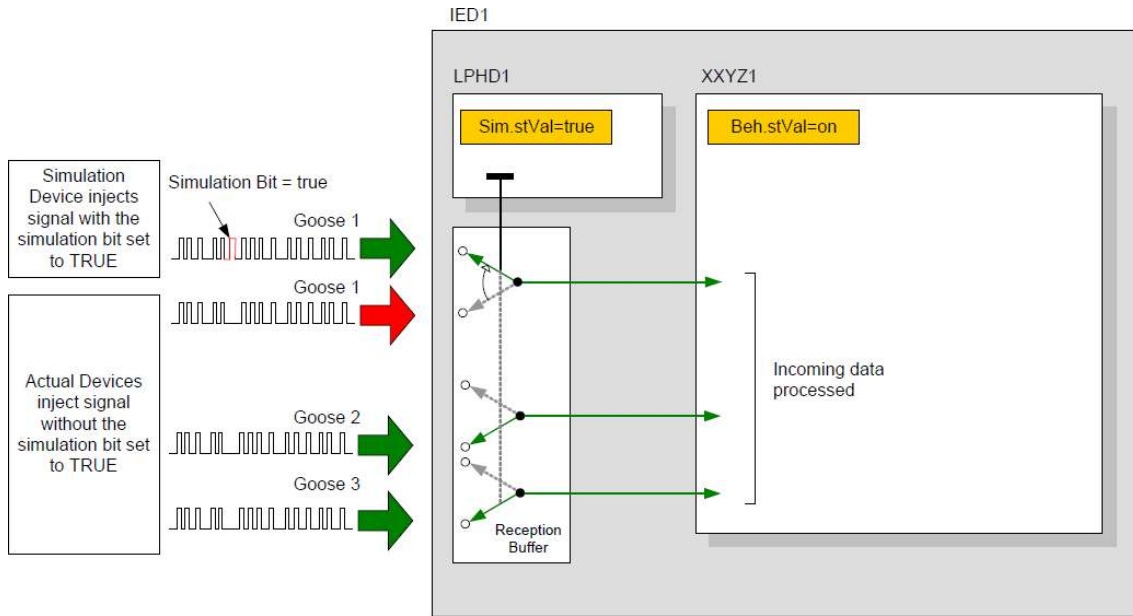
IED1

LPHD1

XXYZ1

Sim.stVal=true

Beh.stVal=on

Simulation Device injects signal with the simulation bit set to TRUE

Simulation Bit = true

Goose 1

Goose 1

Actual Devices inject signal without the simulation bit set to TRUE

Goose 2

Goose 3

Incoming data processed

Reception Buffer